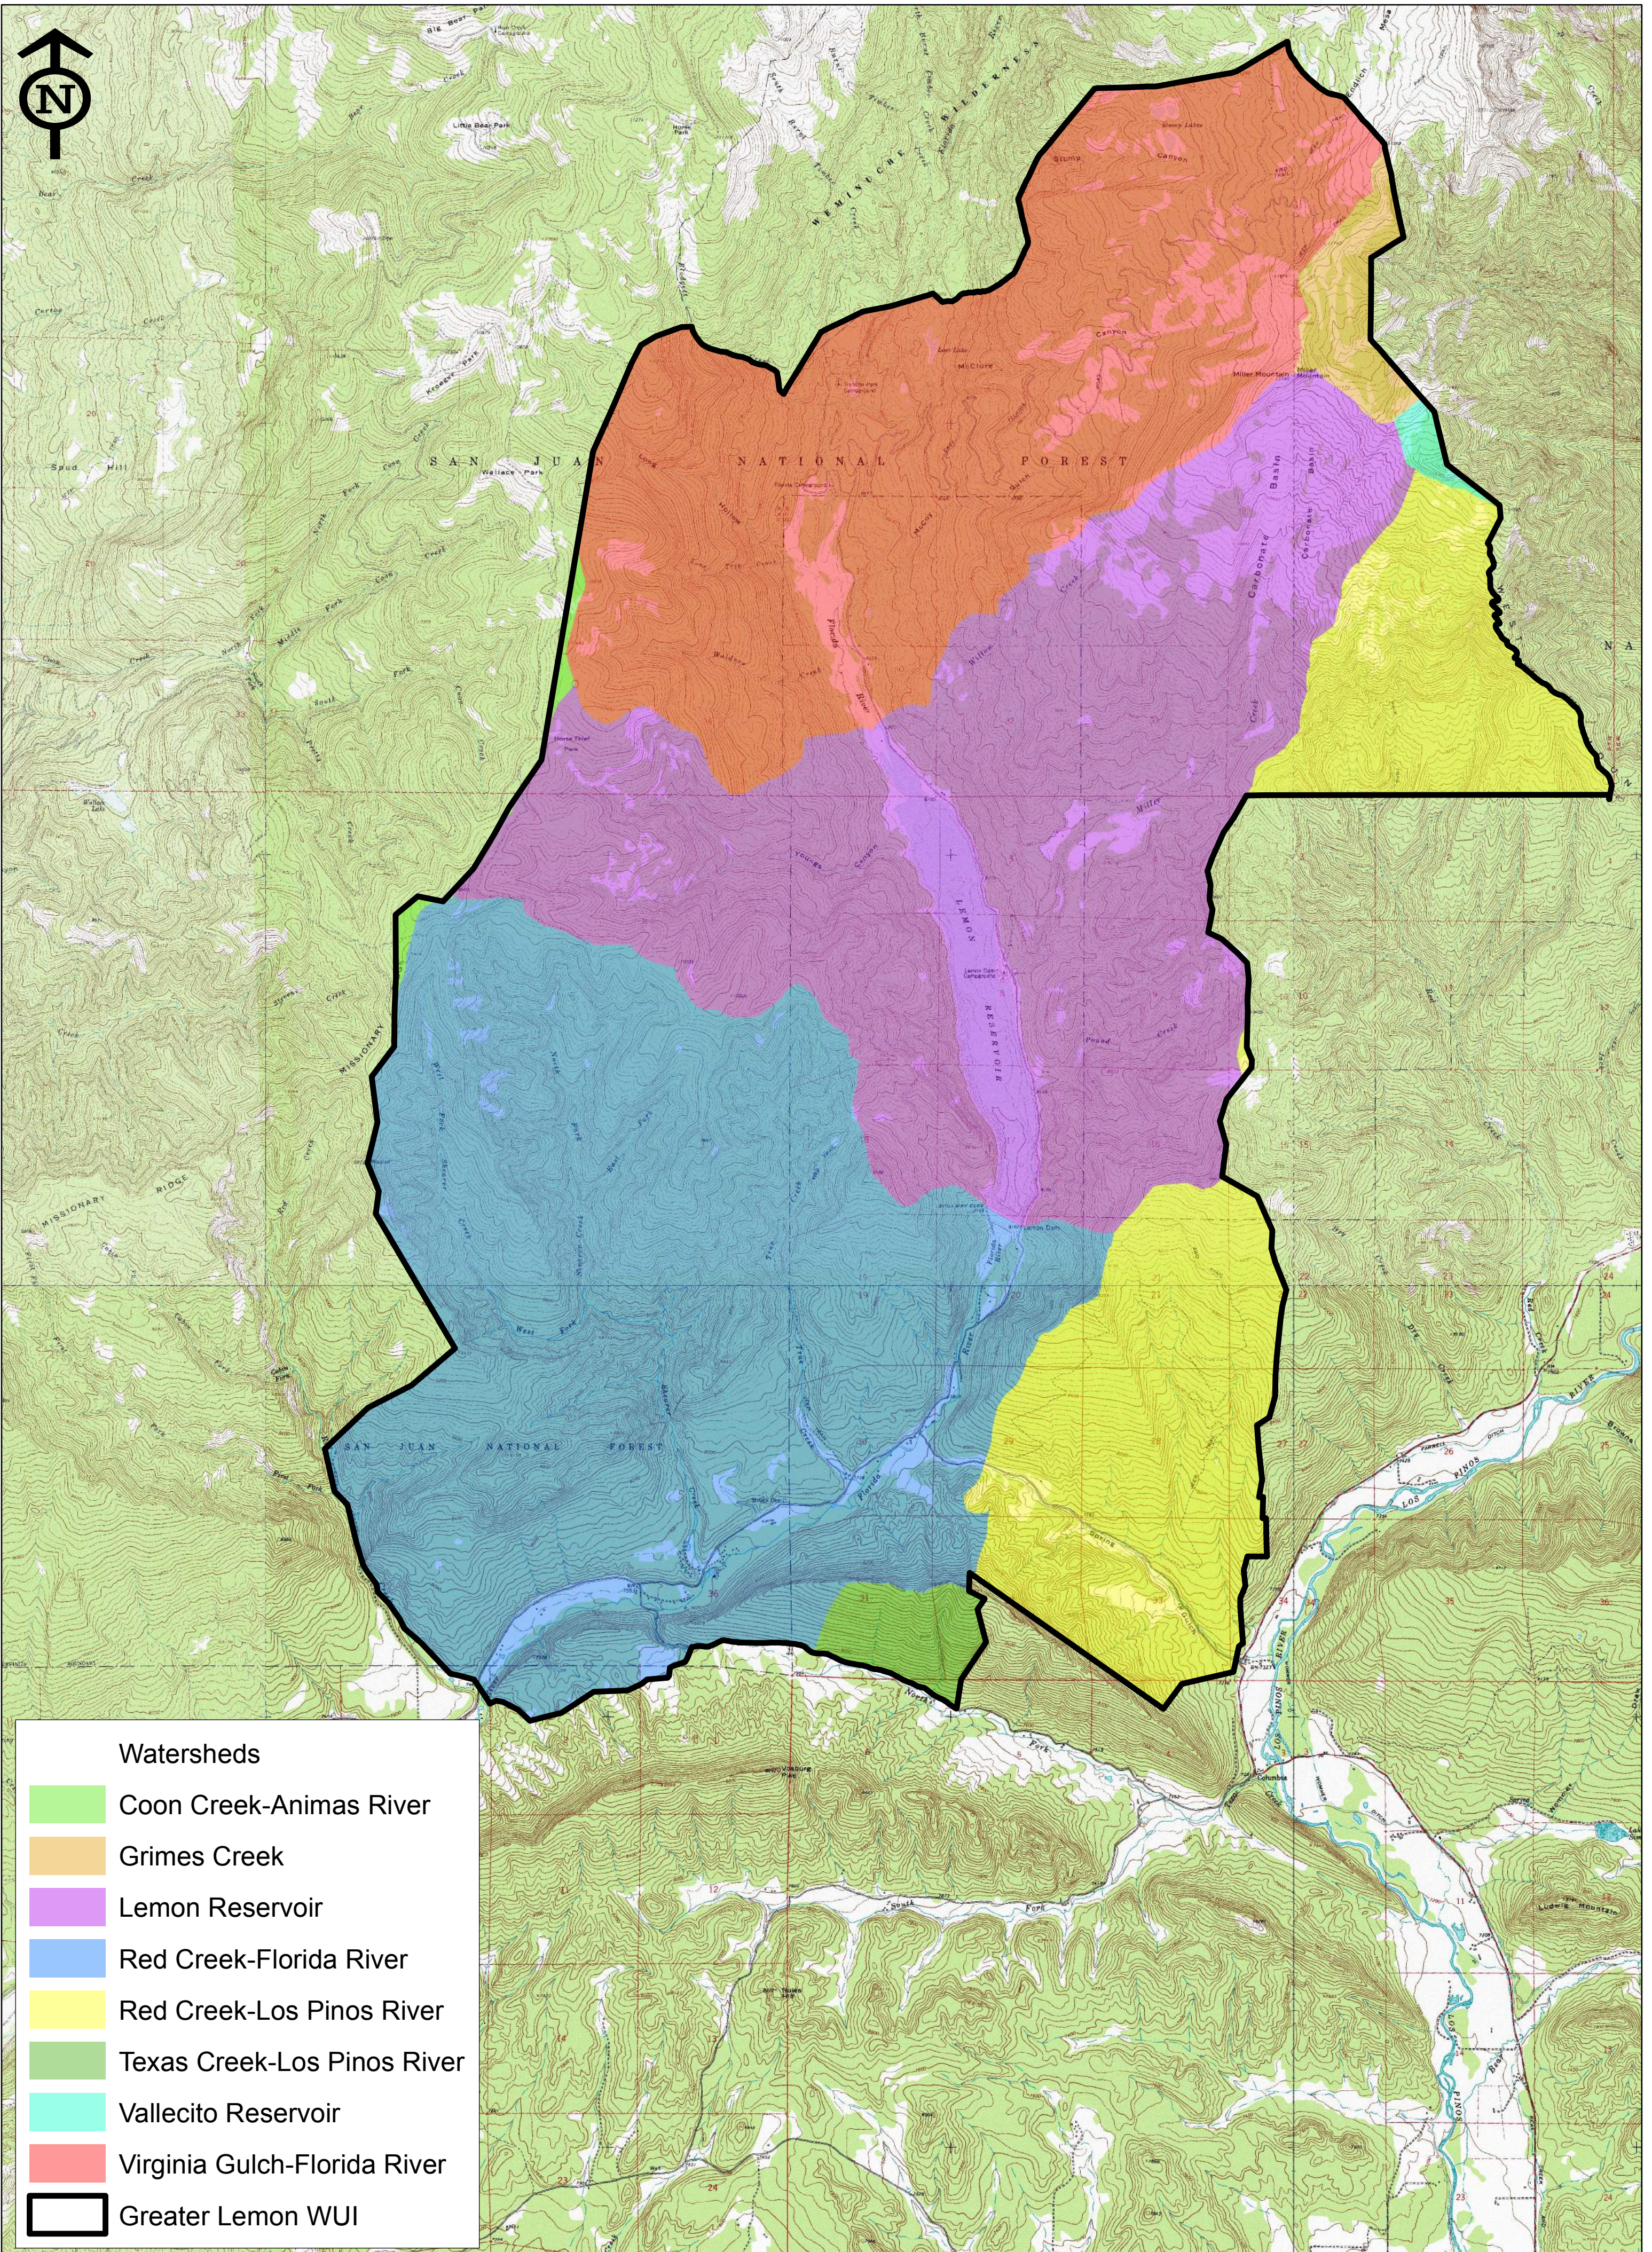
N

SAN JUAN NATIONAL FOREST

LEMON RESERVOIR

SAN JUAN NATIONAL FOREST

Watersheds
Coon Creek-Animas River
Grimes Creek
Lemon Reservoir
Red Creek-Florida River
Red Creek-Los Pinos River
Texas Creek-Los Pinos River
Vallecito Reservoir
Virginia Gulch-Florida River
Greater Lemon WUI